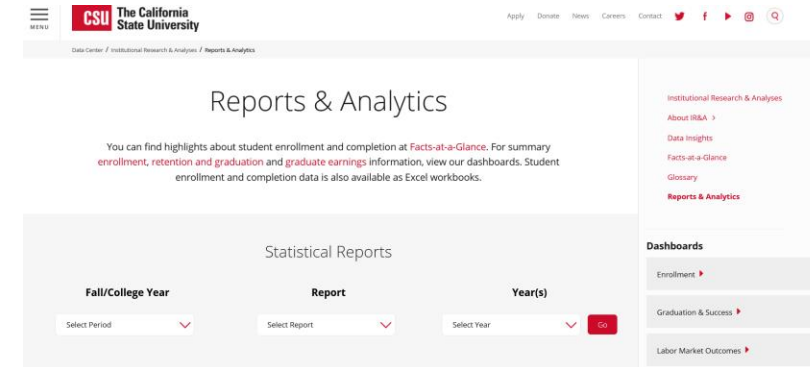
MENU

CSU The California State University

Apply Donate News Careers Contact

Data Center / Institutional Research & Analyses / Reports & Analytics

Reports & Analytics

You can find highlights about student enrollment and completion at Facts-at-a-Glance. For summary enrollment, retention and graduation and graduate earnings information, view our dashboards. Student enrollment and completion data is also available as Excel workbooks.

Institutional Research & Analyses
About IR&A >
Data Insights
Facts-at-a-Glance
Glossary
Reports & Analytics

Statistical Reports

Fall/College Year
Select Period

Report
Select Report

Year(s)
Select Year
Go

Dashboards
Enrollment
Graduation & Success
Labor Market Outcomes